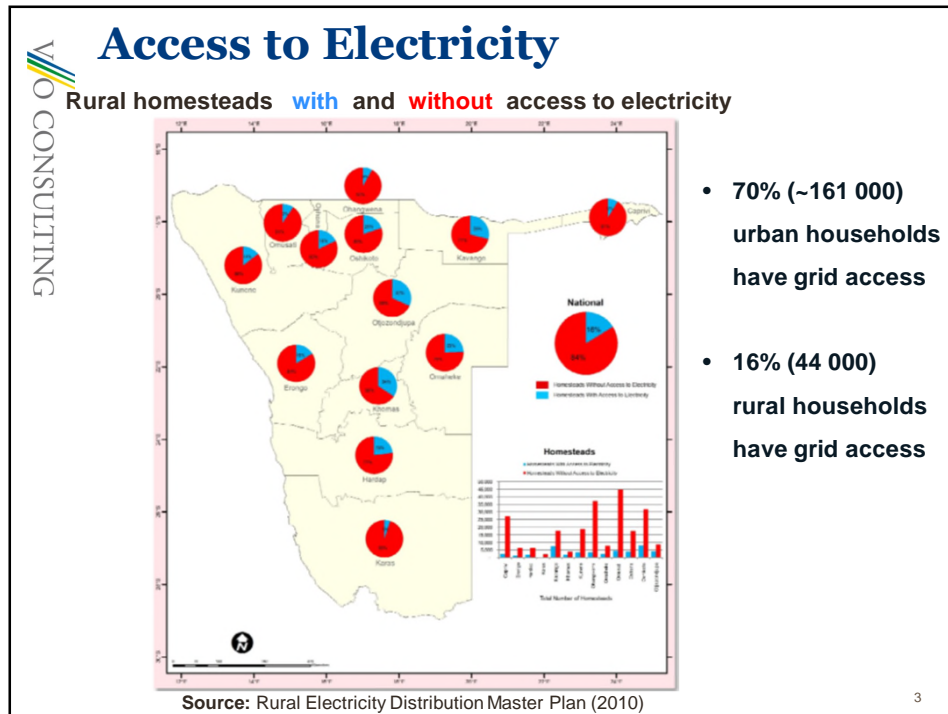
EMO CONSULTING

Access to Electricity

Rural homesteads with and without access to electricity

Ohangwena
Omusati
Oshana
Oshikoto
Kavango
Caprivi
Kunene
Otjozondjupa
Erongo
Omaheke
Khomas
Hardap
Karas

National
16%
84%

Homesteads Without Access to Electricity
Homesteads With Access to Electricity

Homesteads

Total Number of Homesteads

• 70% (~161 000) urban households have grid access

• 16% (44 000) rural households have grid access

Source: Rural Electricity Distribution Master Plan (2010)

3